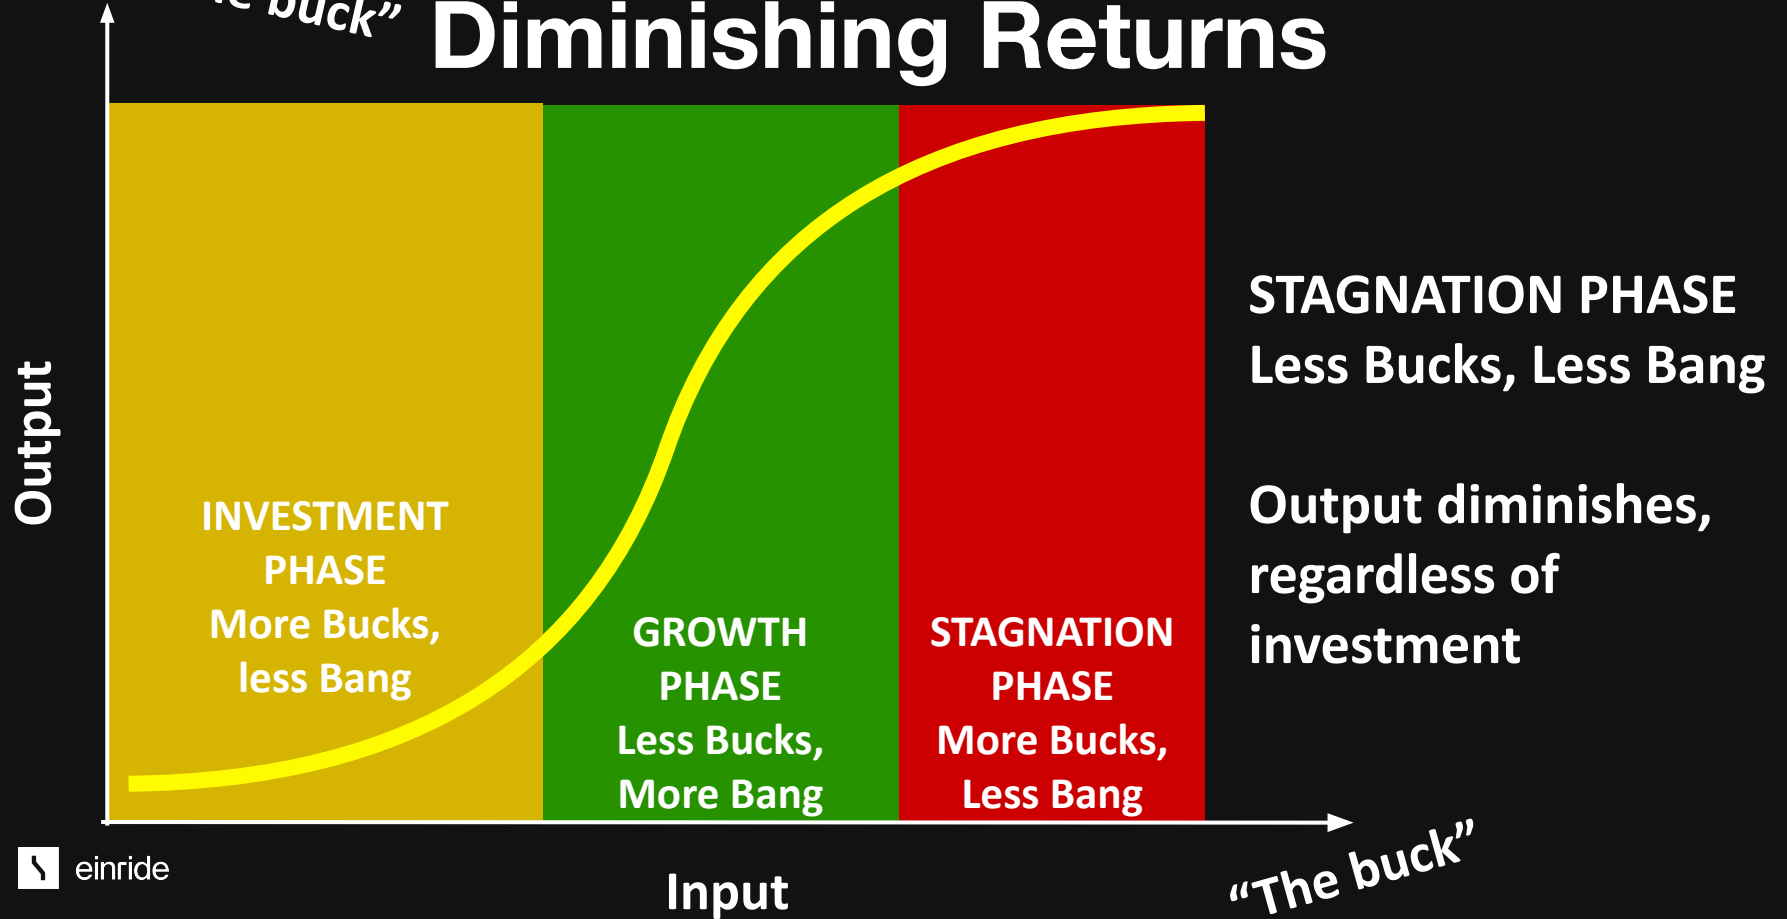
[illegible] buck" Diminishing Returns

Output

INVESTMENT PHASE
More Bucks, less Bang

GROWTH PHASE
Less Bucks, More Bang

STAGNATION PHASE
More Bucks, Less Bang

STAGNATION PHASE
Less Bucks, Less Bang

Output diminishes, regardless of investment

einride

Input

"The buck"